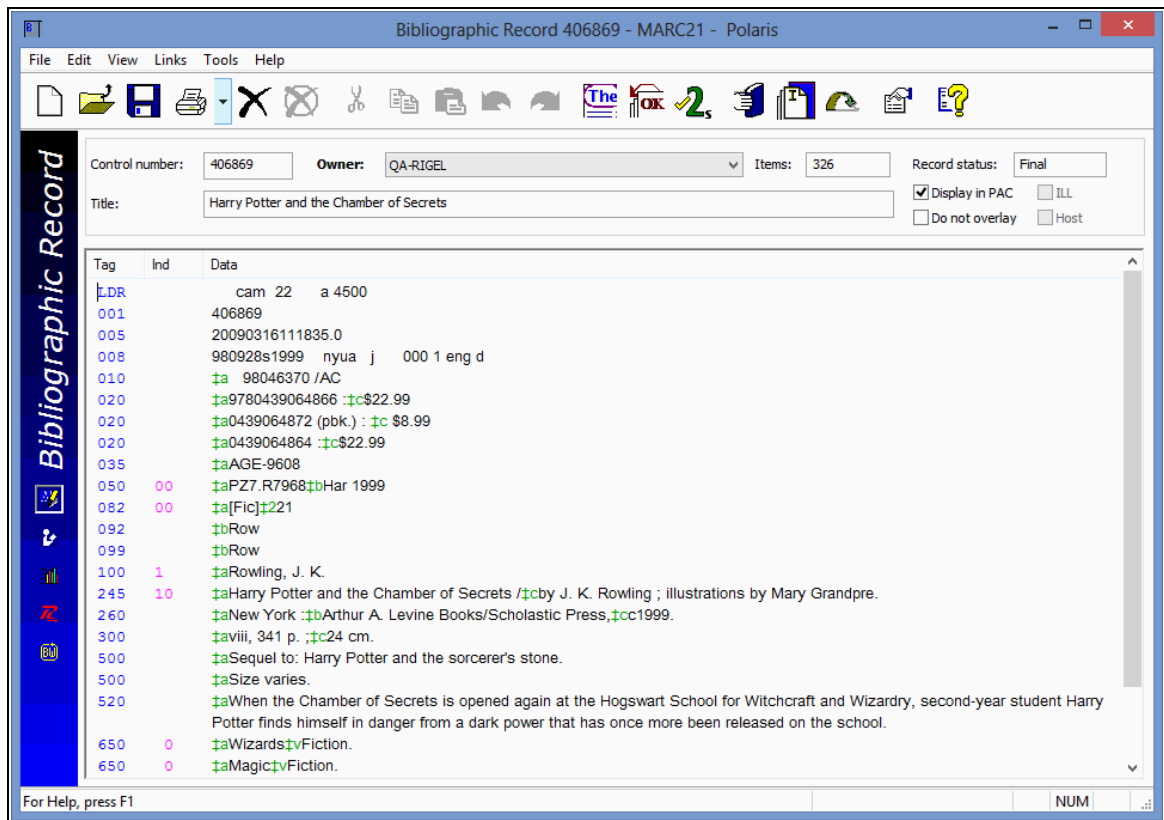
Bibliographic Record 406869 - MARC21 - Polaris

File Edit View Links Tools Help

Bibliographic Record

Control number: 406869 Owner: QA-RIGEL Items: 326 Record status: Final

Title: Harry Potter and the Chamber of Secrets

Display in PAC ILL

Do not overlay Host

| Tag | Ind | Data |
|---|---|---|
| LDR | | cam 22 a 4500 |
| 001 | | 406869 |
| 005 | | 20090316111835.0 |
| 008 | | 980928s1999 nyua j 000 1 eng d |
| 010 | | ‡a 98046370 /AC |
| 020 | | ‡a9780439064866 :‡c$22.99 |
| 020 | | ‡a0439064872 (pbk.) : ‡c $8.99 |
| 020 | | ‡a0439064864 :‡c$22.99 |
| 035 | | ‡aAGE-9608 |
| 050 | 00 | ‡aPZ7.R7968‡bHar 1999 |
| 082 | 00 | ‡a[Fic]‡221 |
| 092 | | ‡bRow |
| 099 | | ‡bRow |
| 100 | 1 | ‡aRowling, J. K. |
| 245 | 10 | ‡aHarry Potter and the Chamber of Secrets /‡cby J. K. Rowling ; illustrations by Mary Grandpre. |
| 260 | | ‡aNew York :‡bArthur A. Levine Books/Scholastic Press,‡cc1999. |
| 300 | | ‡aviii, 341 p. ;‡c24 cm. |
| 500 | | ‡aSequel to: Harry Potter and the sorcerer's stone. |
| 500 | | ‡aSize varies. |
| 520 | | ‡aWhen the Chamber of Secrets is opened again at the Hogswart School for Witchcraft and Wizardry, second-year student Harry Potter finds himself in danger from a dark power that has once more been released on the school. |
| 650 | 0 | ‡aWizards‡vFiction. |
| 650 | 0 | ‡aMagic‡vFiction. |

For Help, press F1 NUM